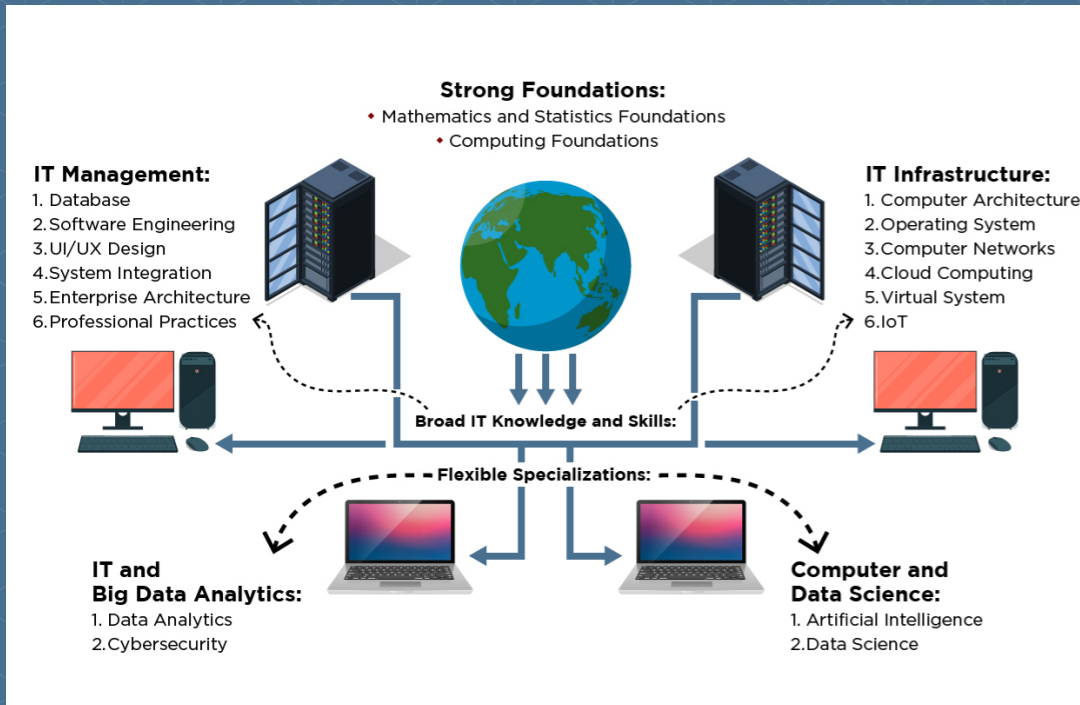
Strong Foundations:
• Mathematics and Statistics Foundations
• Computing Foundations

IT Management:
1. Database
2.Software Engineering
3.UI/UX Design
4.System Integration
5.Enterprise Architecture
6.Professional Practices

IT Infrastructure:
1. Computer Architecture
2.Operating System
3.Computer Networks
4.Cloud Computing
5.Virtual System
6.IoT

Broad IT Knowledge and Skills:

Flexible Specializations:

IT and Big Data Analytics:
1. Data Analytics
2.Cybersecurity

Computer and Data Science:
1. Artificial Intelligence
2.Data Science